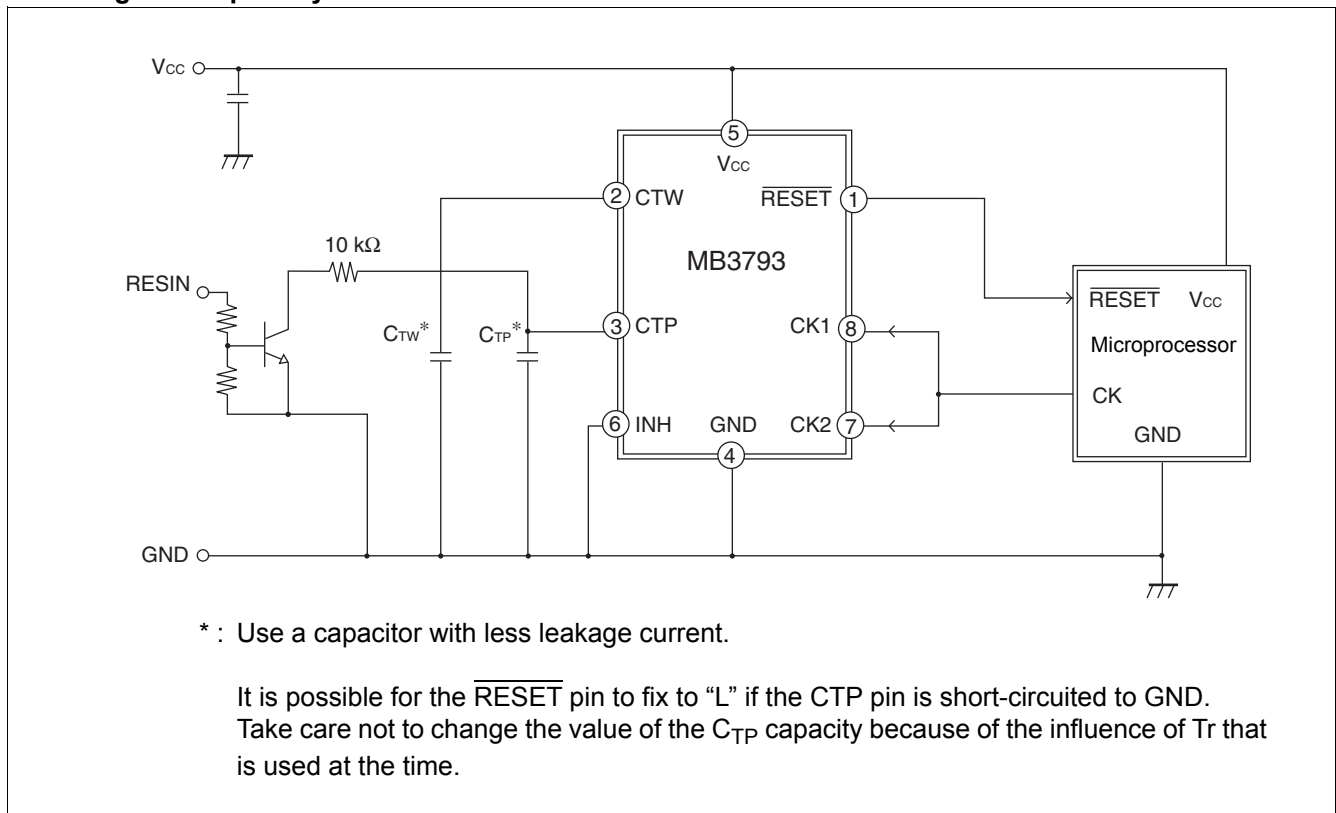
Vcc

5
Vcc
2 CTW
$\overline{\text{RESET}}$ 1
10 kΩ
MB3793
RESIN
$\overline{\text{RESET}}$ Vcc
3 CTP
CK1 8
$C_{TW}$*
$C_{TP}$*
Microprocessor
CK
6 INH
GND
CK2 7
4
GND
GND

* : Use a capacitor with less leakage current.

It is possible for the $\overline{\text{RESET}}$ pin to fix to "L" if the CTP pin is short-circuited to GND. Take care not to change the value of the $C_{TP}$ capacity because of the influence of Tr that is used at the time.